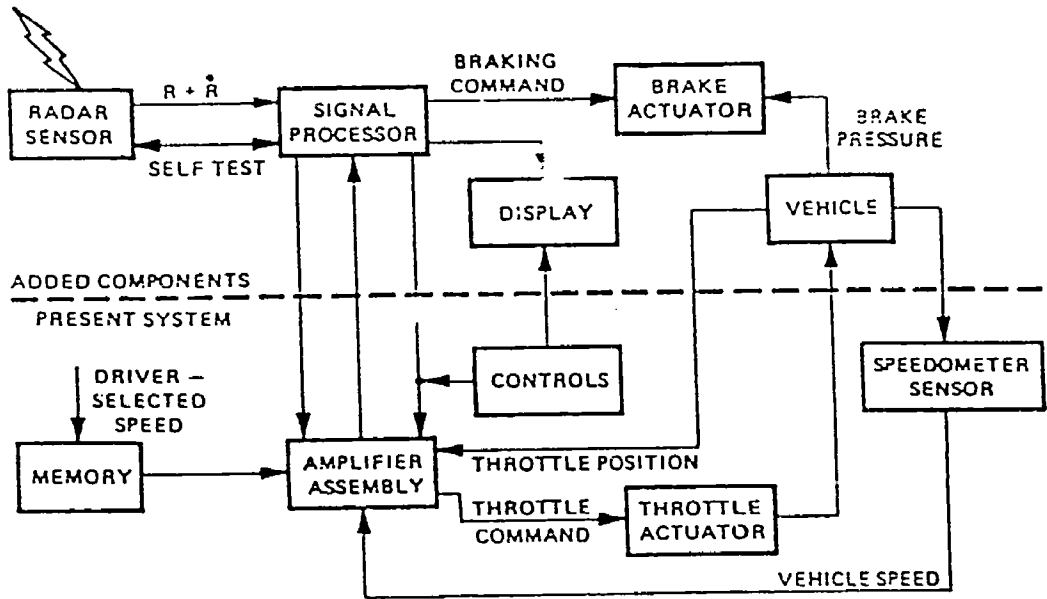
RADAR SENSOR

$R + \dot{R}$

SELF TEST

SIGNAL PROCESSOR

BRAKING COMMAND

BRAKE ACTUATOR

BRAKE PRESSURE

DISPLAY

VEHICLE

ADDED COMPONENTS

PRESENT SYSTEM

DRIVER – SELECTED SPEED

CONTROLS

SPEEDOMETER SENSOR

MEMORY

AMPLIFIER ASSEMBLY

THROTTLE POSITION

THROTTLE COMMAND

THROTTLE ACTUATOR

VEHICLE SPEED